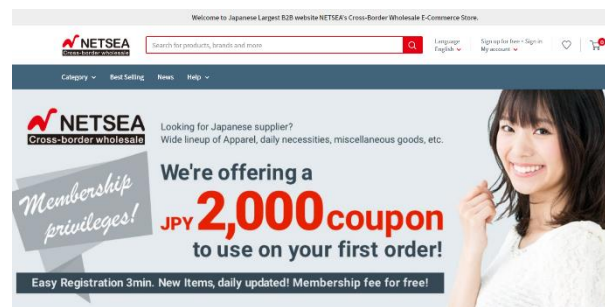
Welcome to Japanese Largest B2B website NETSEA's Cross-Border Wholesale E-Commerce Store.

NETSEA
Cross-border wholesale

Search for products, brands and more

Language
English

Sign up for free • Sign in
My account

0

Category
Best Selling
News
Help

NETSEA
Cross-border wholesale

Looking for Japanese supplier?
Wide lineup of Apparel, daily necessities, miscellaneous goods, etc.

Membership privileges!

We're offering a
JPY 2,000 coupon
to use on your first order!

Easy Registration 3min. New Items, daily updated! Membership fee for free!